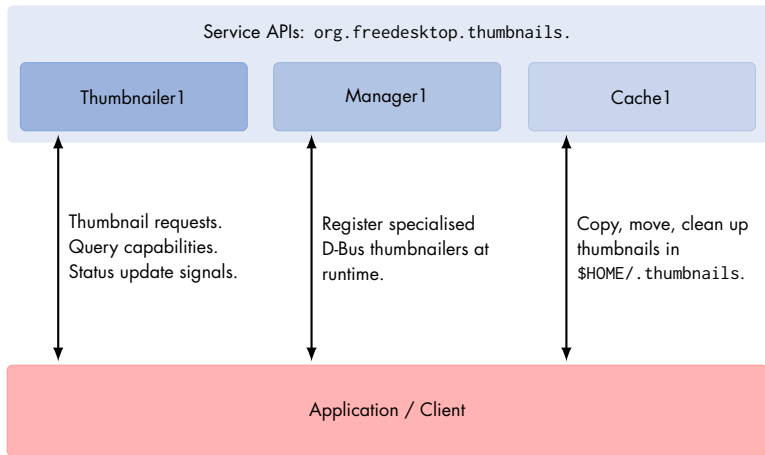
Service APIs: org.freedesktop.thumbnails.

Thumbnailer1

Manager1

Cache1

Thumbnail requests.
Query capabilities.
Status update signals.

Register specialised D-Bus thumbnailers at runtime.

Copy, move, clean up thumbnails in $HOME/.thumbnails.

Application / Client